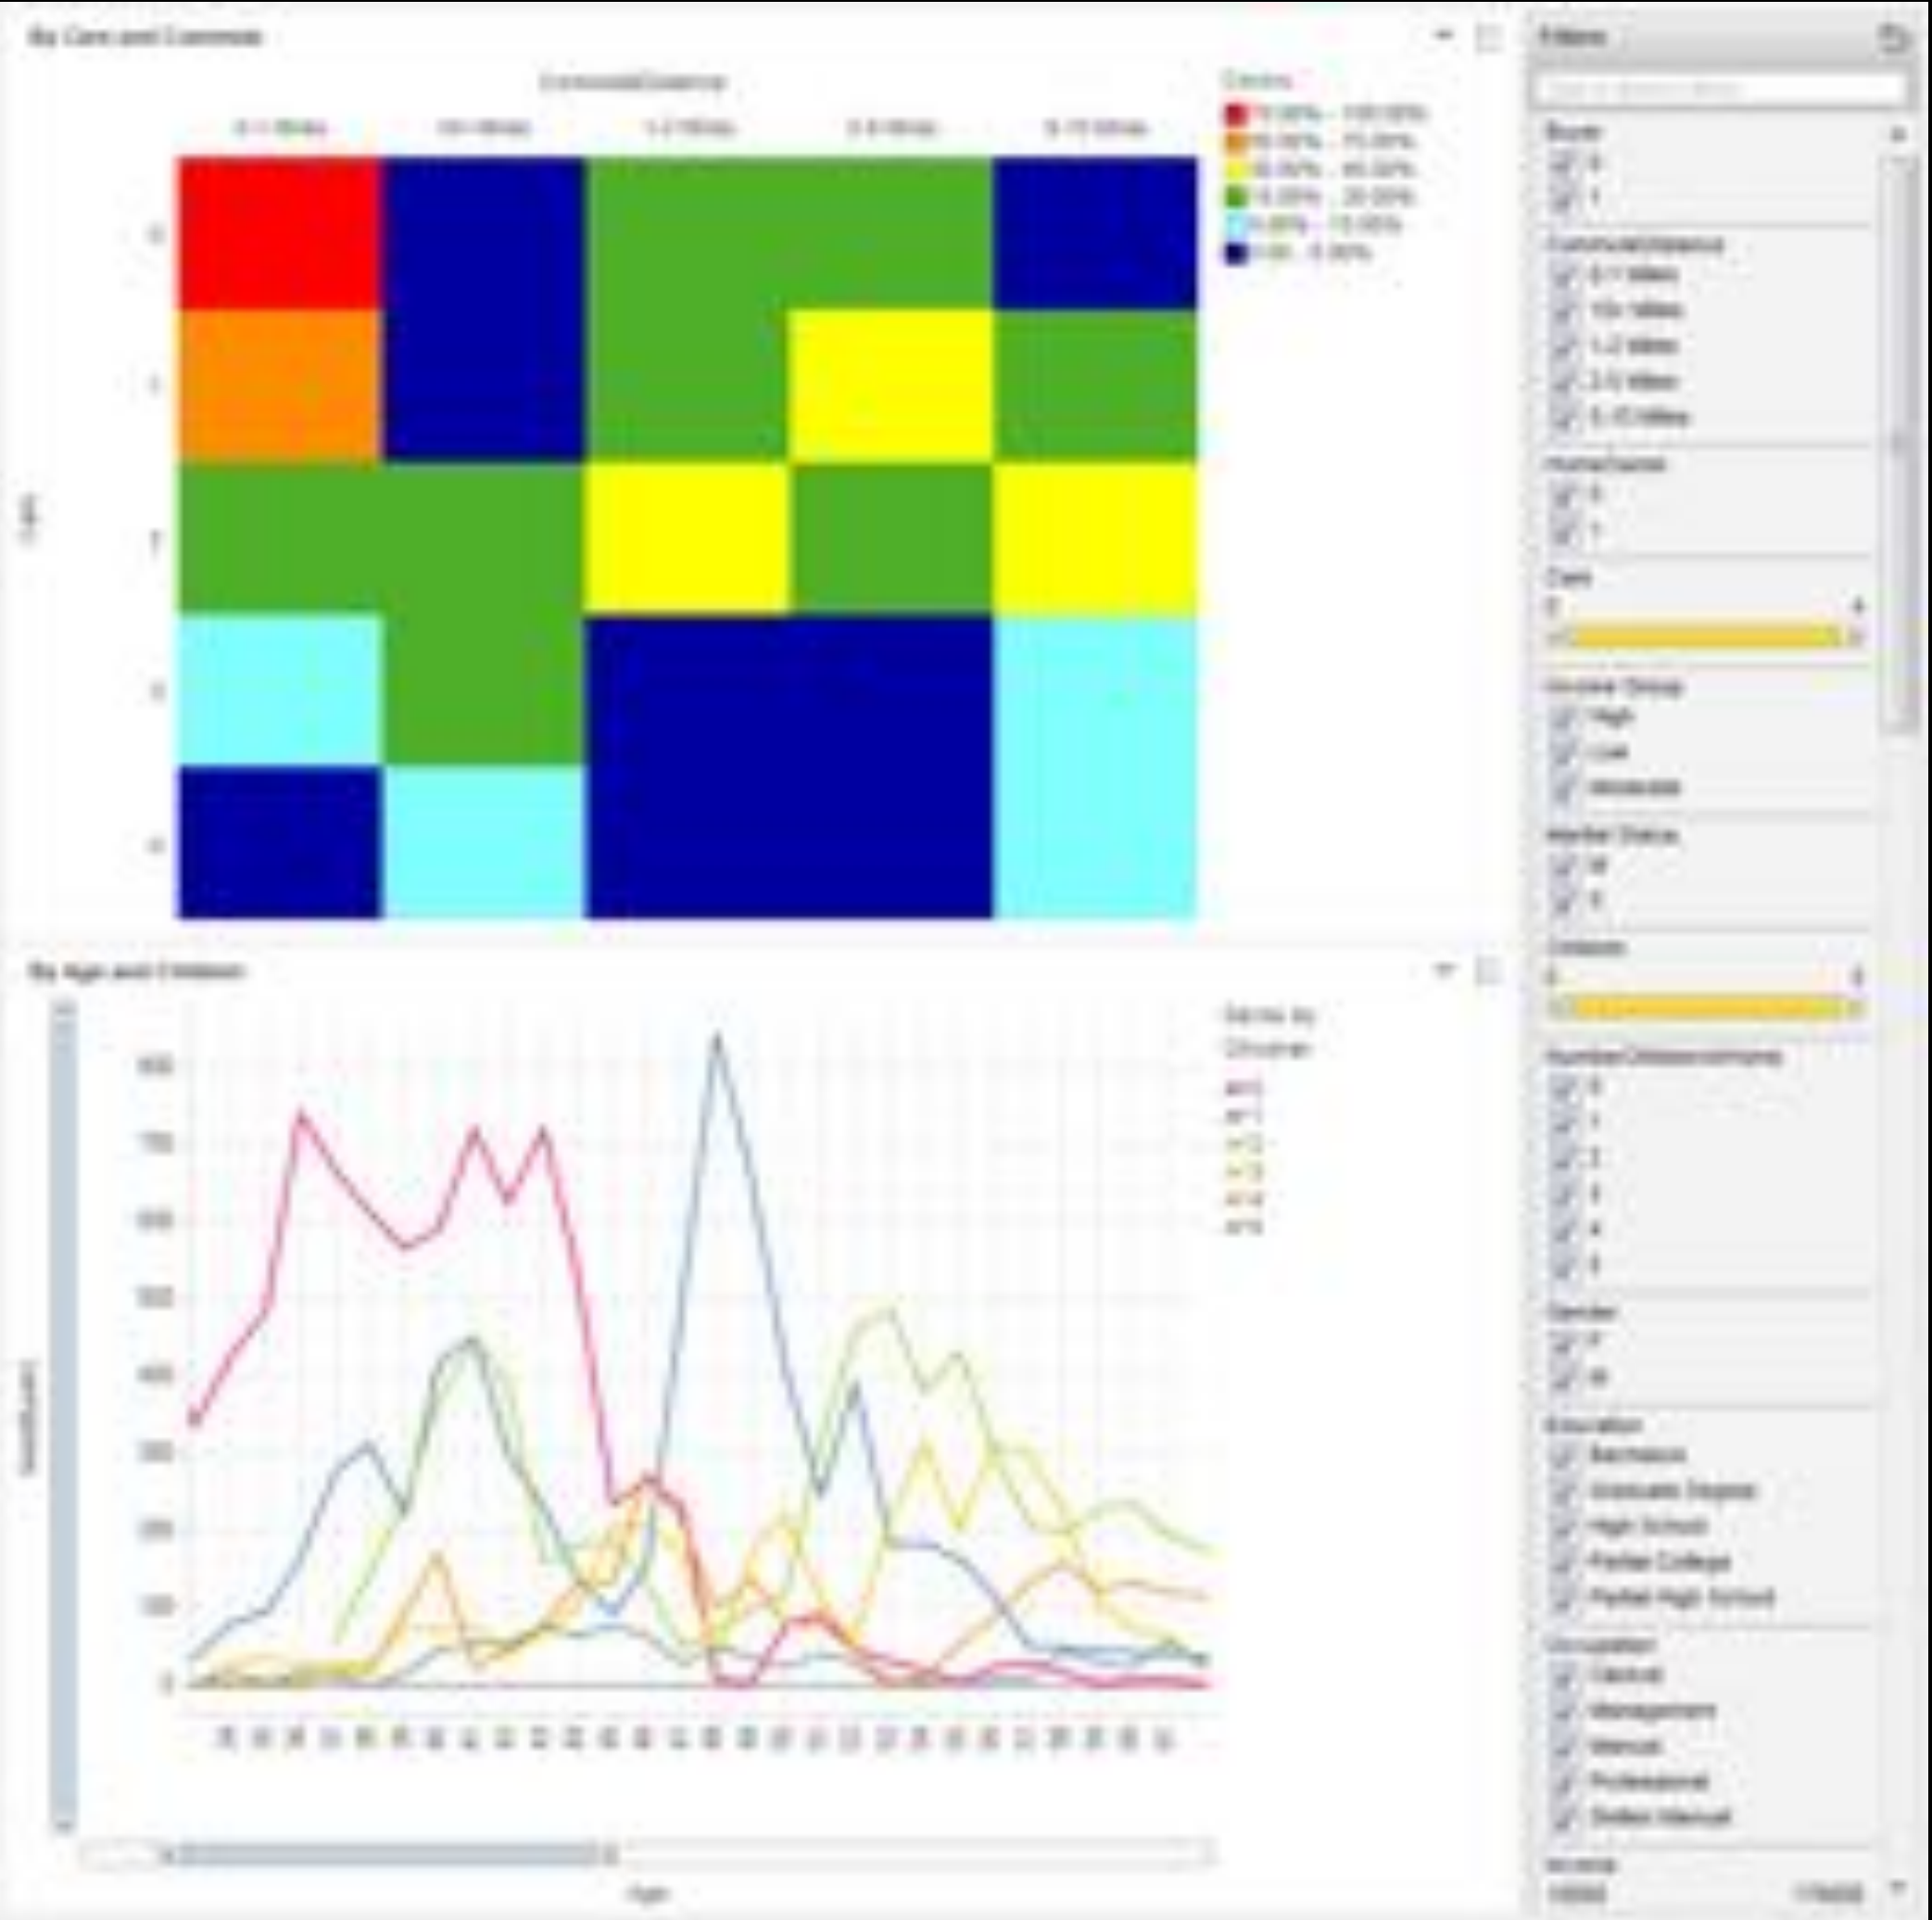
By Cars and Commute

CommuteDistance

0-1 Miles | 10+ Miles | 1-2 Miles | 2-5 Miles | 5-10 Miles

Cars

0
1
2
3
4

Density
75.00% - 100.00%
50.00% - 75.00%
30.00% - 45.00%
15.00% - 30.00%
5.00% - 15.00%
0.00 - 5.00%

By Age and Children

Series by Children
0
1
2
3
4
5

800
700
600
500
400
300
200
100
0

Age

Filters

Buyer
0
1

CommuteDistance
0-1 Miles
10+ Miles
1-2 Miles
2-5 Miles
5-10 Miles

HomeOwner
0
1

Cars
0
4

Income Group
High
Low
Moderate

Marital Status
M
S

Children
0
5

NumberChildrenAtHome
0
1
2
3
4
5

Gender
F
M

Education
Bachelors
Graduate Degree
High School
Partial College
Partial High School

Occupation
Clerical
Management
Manual
Professional
Skilled Manual

Income
10000
170000